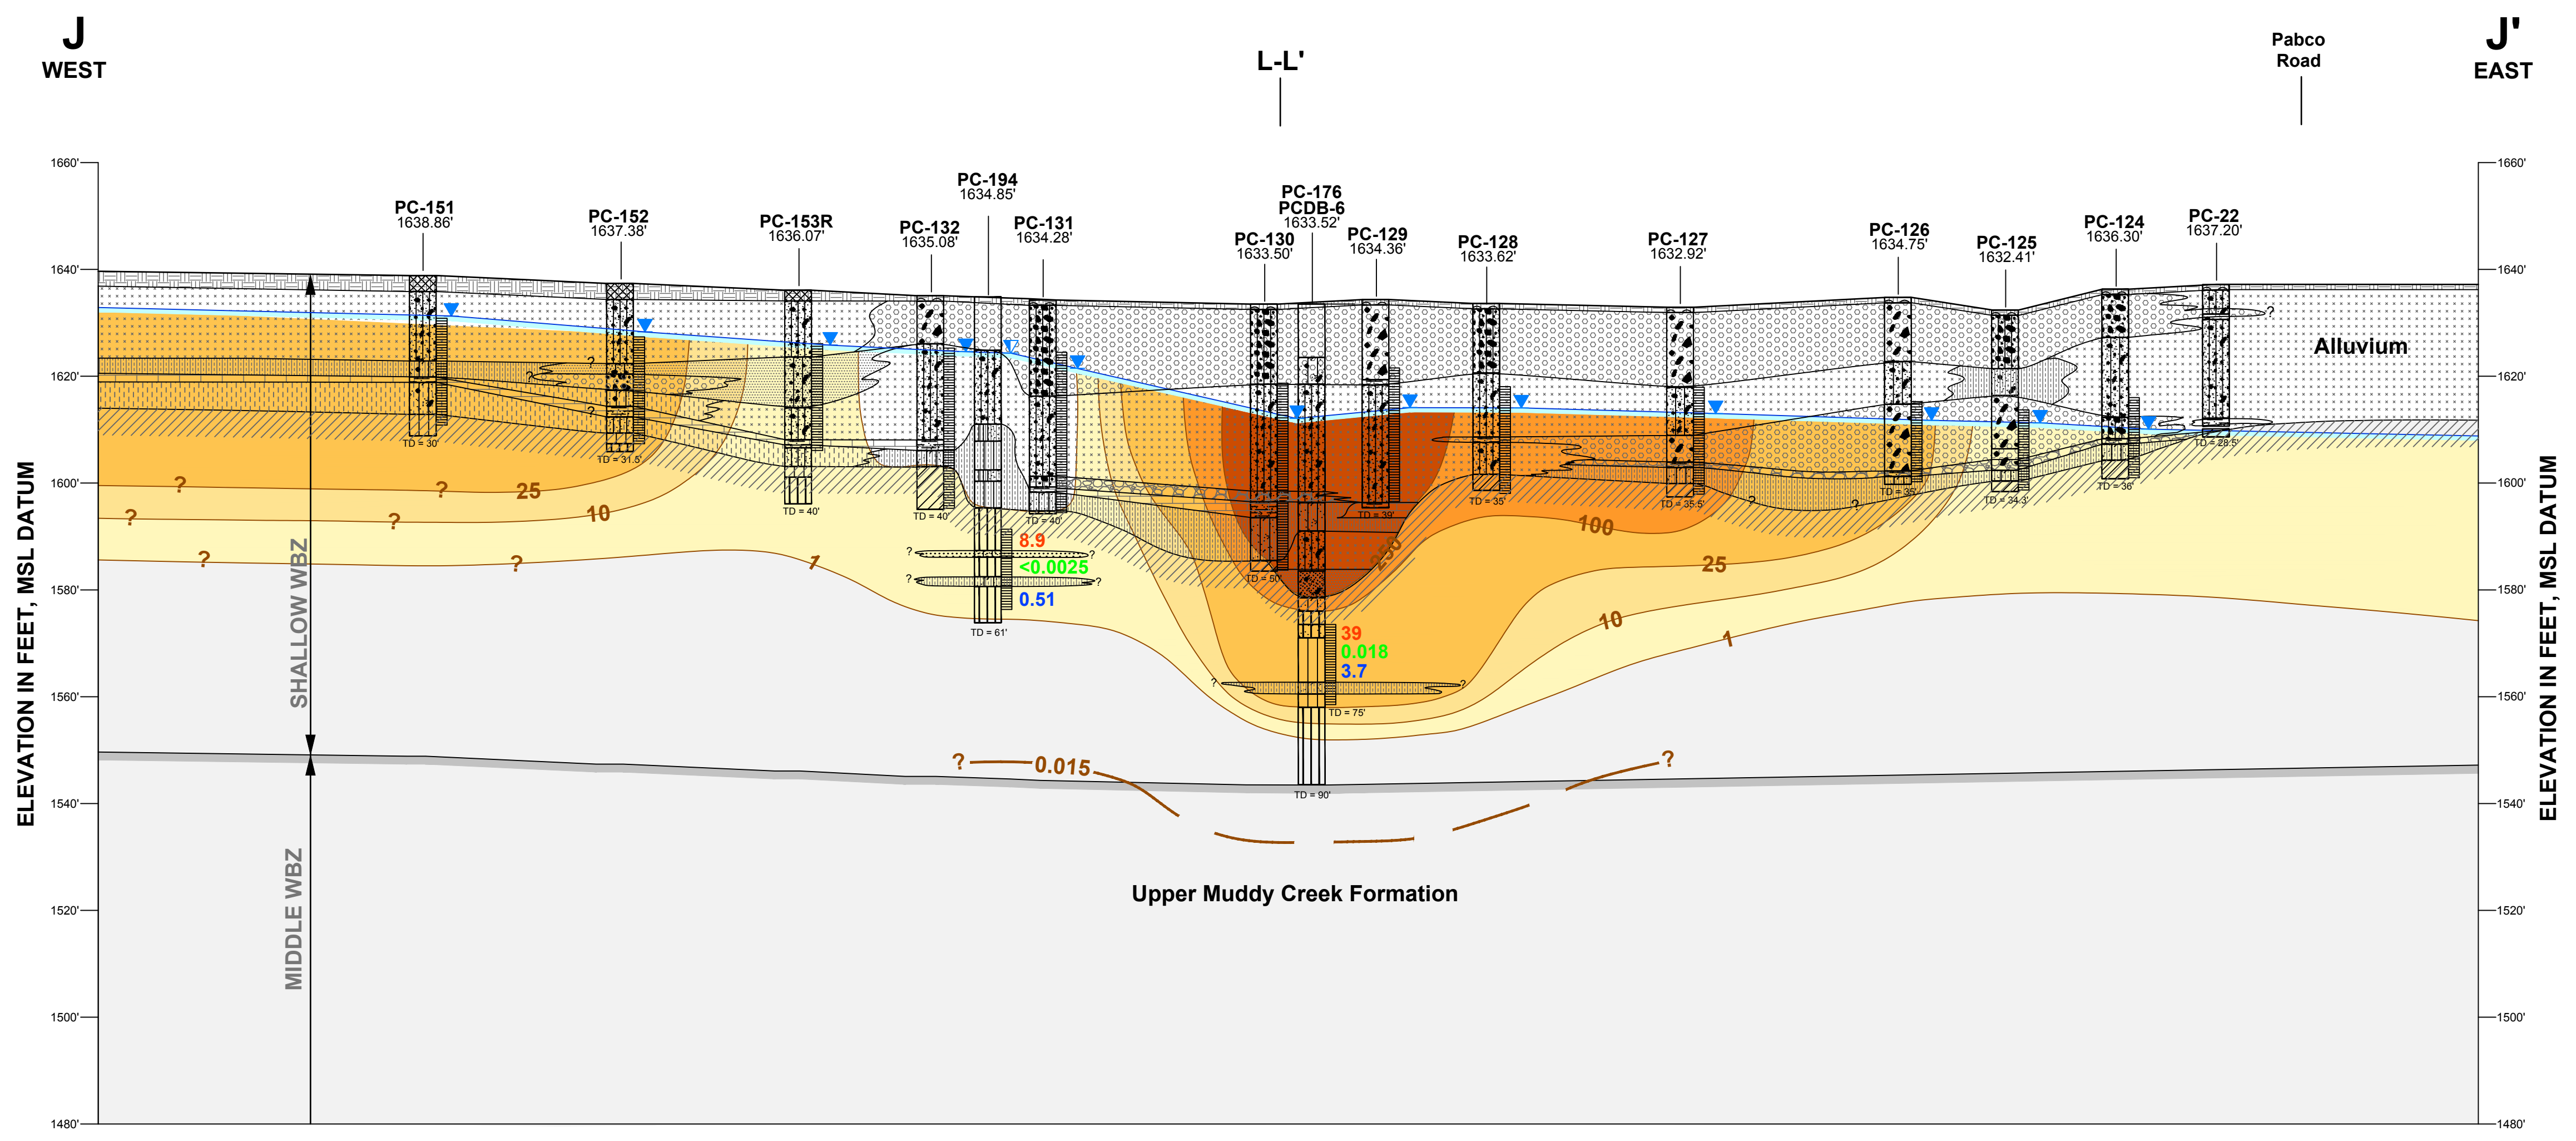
J
WEST

L-L'

Pabco Road

J'
EAST

1660'
1640'
1620'
1600'
1580'
1560'
1540'
1520'
1500'
1480'

ELEVATION IN FEET, MSL DATUM

PC-151
1638.86'

PC-152
1637.38'

PC-153R
1636.07'

PC-132
1635.08'

PC-194
1634.85'

PC-131
1634.28'

PC-130
1633.50'

PC-176
PCDB-6
1633.52'

PC-129
1634.36'

PC-128
1633.62'

PC-127
1632.92'

PC-126
1634.75'

PC-125
1632.41'

PC-124
1636.30'

PC-22
1637.20'

Alluvium

TD = 30'
TD = 31.5'
TD = 40'
TD = 40'
TD = 40'
TD = 61'
TD = 50'
TD = 39'
TD = 35'
TD = 35.5'
TD = 35'
TD = 34.3'
TD = 36'
TD = 29.5'
TD = 75'
TD = 90'

?
?
25
10
?
?
?
?
1
8.9
<0.0025
0.51
250
100
25
10
1
39
0.018
3.7
?
?
?

SHALLOW WBZ

MIDDLE WBZ

? 0.015 ?

Upper Muddy Creek Formation

ELEVATION IN FEET, MSL DATUM